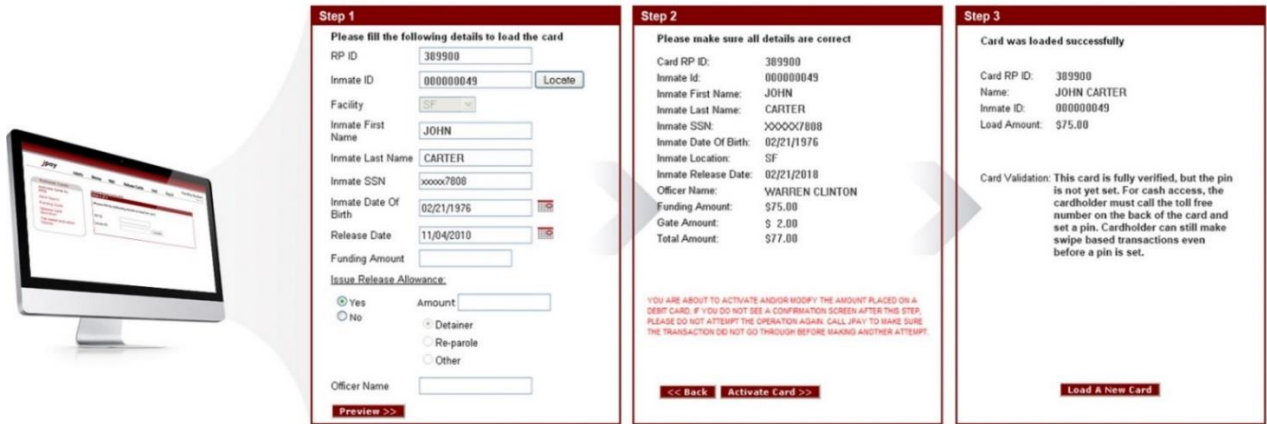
Step 1

Please fill the following details to load the card

RP ID 389900

Inmate ID 000000049 Locate

Facility SF

Inmate First Name JOHN

Inmate Last Name CARTER

Inmate SSN xxxxx7808

Inmate Date Of Birth 02/21/1976

Release Date 11/04/2010

Funding Amount

Issue Release Allowance:

Yes Amount

No

Detainer

Re-parole

Other

Officer Name

Preview >>

Step 2

Please make sure all details are correct

Card RP ID: 389900
Inmate Id: 000000049
Inmate First Name: JOHN
Inmate Last Name: CARTER
Inmate SSN: XXXXX7808
Inmate Date Of Birth: 02/21/1976
Inmate Location: SF
Inmate Release Date: 02/21/2018
Officer Name: WARREN CLINTON
Funding Amount: $75.00
Gate Amount: $ 2.00
Total Amount: $77.00

YOU ARE ABOUT TO ACTIVATE AND/OR MODIFY THE AMOUNT PLACED ON A DEBIT CARD, IF YOU DO NOT SEE A CONFIRMATION SCREEN AFTER THIS STEP, PLEASE DO NOT ATTEMPT THE OPERATION AGAIN. CALL JPAY TO MAKE SURE THE TRANSACTION DID NOT GO THROUGH BEFORE MAKING ANOTHER ATTEMPT.

<< Back Activate Card >>

Step 3

Card was loaded successfully

Card RP ID: 389900
Name: JOHN CARTER
Inmate ID: 000000049
Load Amount: $75.00

Card Validation: This card is fully verified, but the pin is not yet set. For cash access, the cardholder must call the toll free number on the back of the card and set a pin. Cardholder can still make swipe based transactions even before a pin is set.

Load A New Card